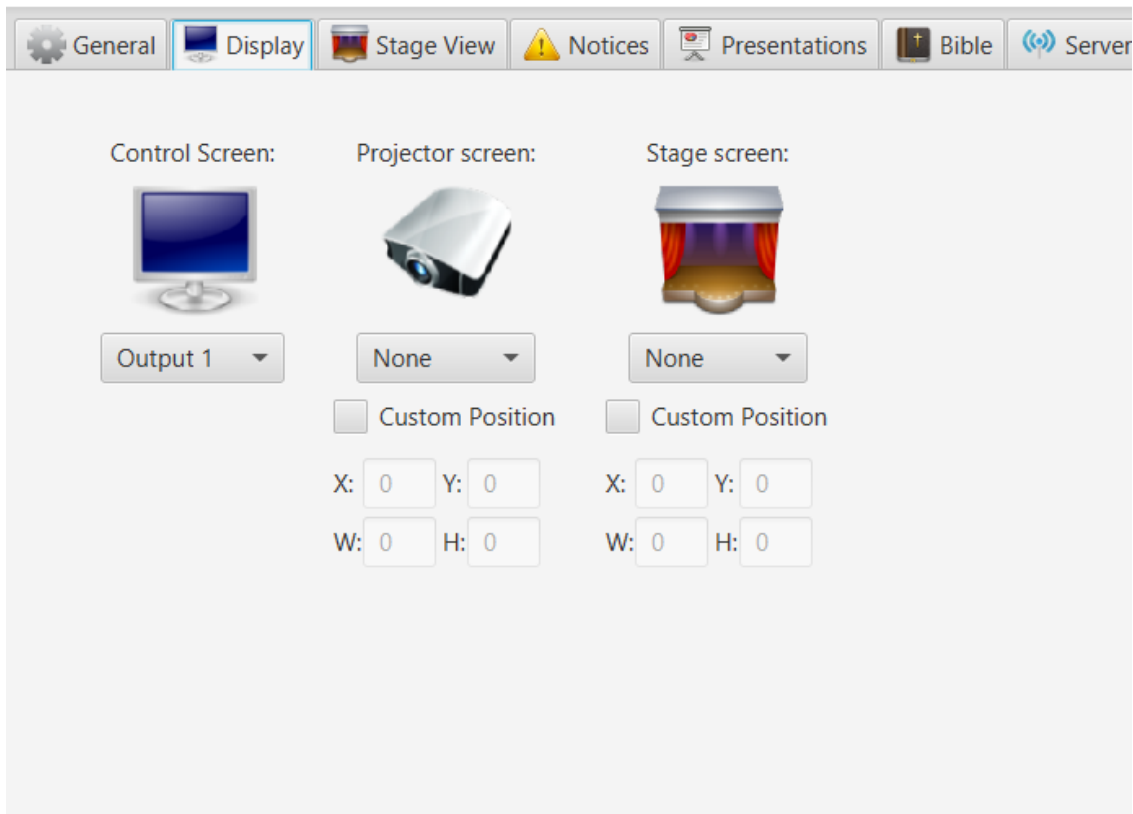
General Display Stage View Notices Presentations Bible Server

Control Screen:

Output 1

Projector screen:

None

Custom Position

X: 0 Y: 0

W: 0 H: 0

Stage screen:

None

Custom Position

X: 0 Y: 0

W: 0 H: 0